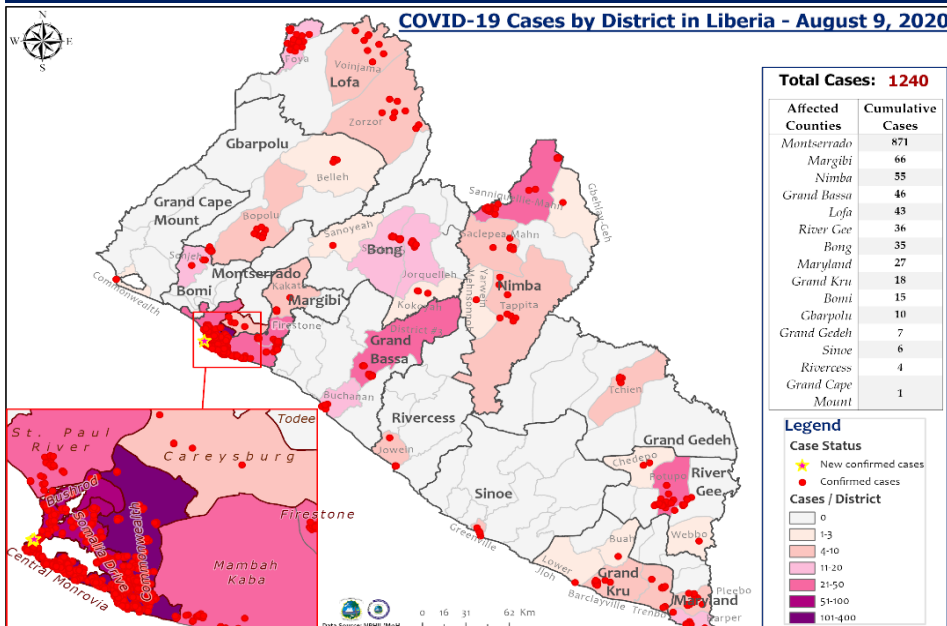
COVID-19 Cases by District in Liberia - August 9, 2020

N
W E
S

Total Cases: 1240

| Affected Counties | Cumulative Cases |
|---|---|
| Montserrado | 871 |
| Margibi | 66 |
| Nimba | 55 |
| Grand Bassa | 46 |
| Lofa | 43 |
| River Gee | 36 |
| Bong | 35 |
| Maryland | 27 |
| Grand Kru | 18 |
| Bomi | 15 |
| Gbarpolu | 10 |
| Grand Gedeh | 7 |
| Sinoe | 6 |
| Rivercess | 4 |
| Grand Cape Mount | 1 |

Legend
Case Status
New confirmed cases
Confirmed cases
Cases / District
0
1-3
4-10
11-20
21-50
51-100
101-400

Foya
Voinjama
Lofa
Zorzor
Gbarpolu
Belleh
Grand Cape Mount
Bopolu
Sanoyeah
Bong
Sanniquellie Mahn
Gbehlay-Geh
Saclepea Mahn
Sohjeh
Montserrado
Jorquelleh
Commonwealth
Bomi
Kakata
Margibi
Yarwein Mehnsonnoh
Nimba
Tappita
Kokoyah
District #3
Firestone
Grand Bassa
Buchanan
Tchien
Rivercess
Grand Gedeh
Joweih
Chedepo
River Gee
Potupo
Sinoe
Greenville
Webbo
Buah
Jloh
Lower
Grand Kru
Pleebo
Barclayville
Trenbo
Maryland
Harper

St. Paul River
Todee
Careysburg
Bushrod
Somalia Drive
Commonwealth
Firestone
Central Monrovia
Mambah Kaba

0 16 31 62 Km
Data Source: NPHIL/MoH